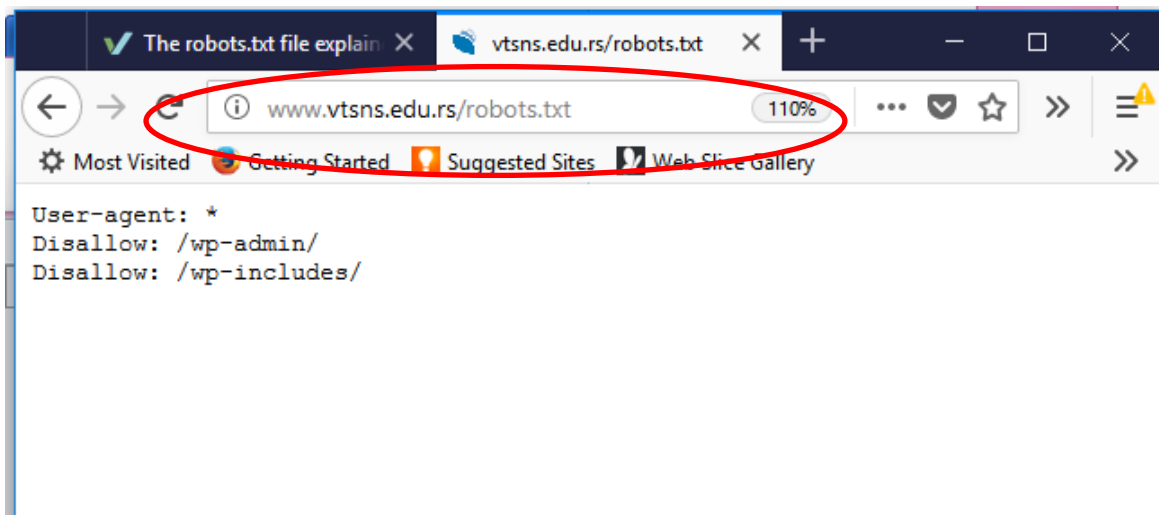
The robots.txt file explain
vtsns.edu.rs/robots.txt
www.vtsns.edu.rs/robots.txt
110%
Most Visited
Getting Started
Suggested Sites
Web Slice Gallery

User-agent: *
Disallow: /wp-admin/
Disallow: /wp-includes/